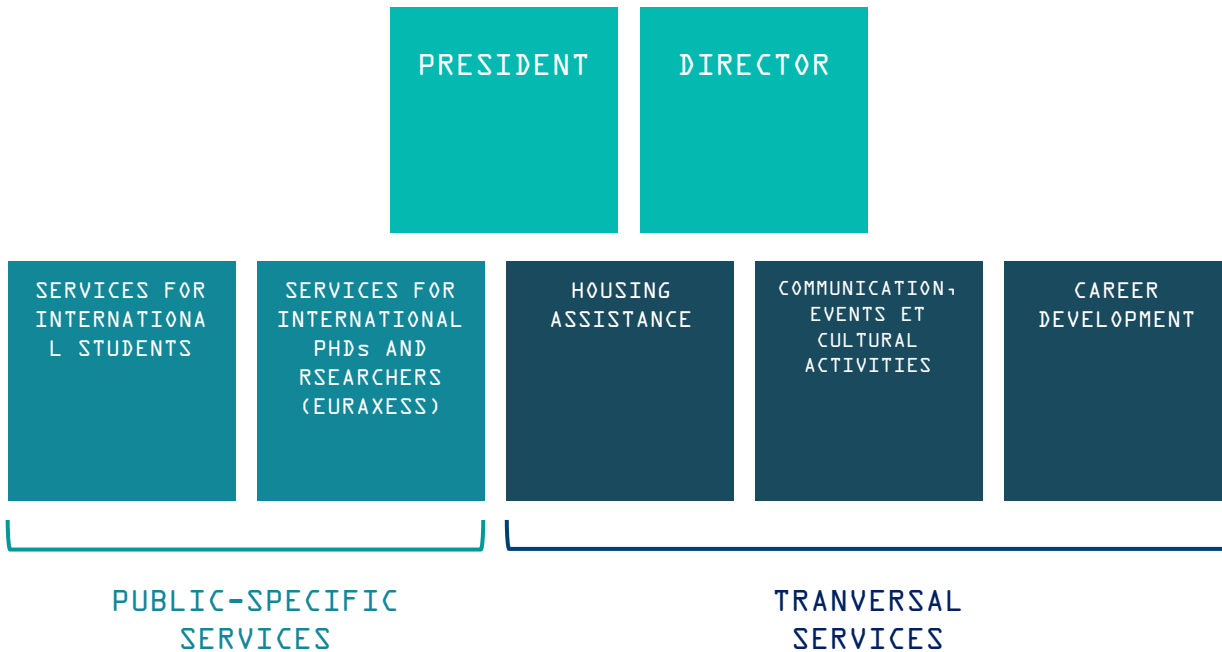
PRESIDENT

DIRECTOR

SERVICES FOR INTERNATIONAL STUDENTS

SERVICES FOR INTERNATIONAL PHDs AND RSEARCHERS (EURAXESS)

HOUSING ASSISTANCE

COMMUNICATION, EVENTS ET CULTURAL ACTIVITIES

CAREER DEVELOPMENT

PUBLIC-SPECIFIC SERVICES

TRANVERSAL SERVICES